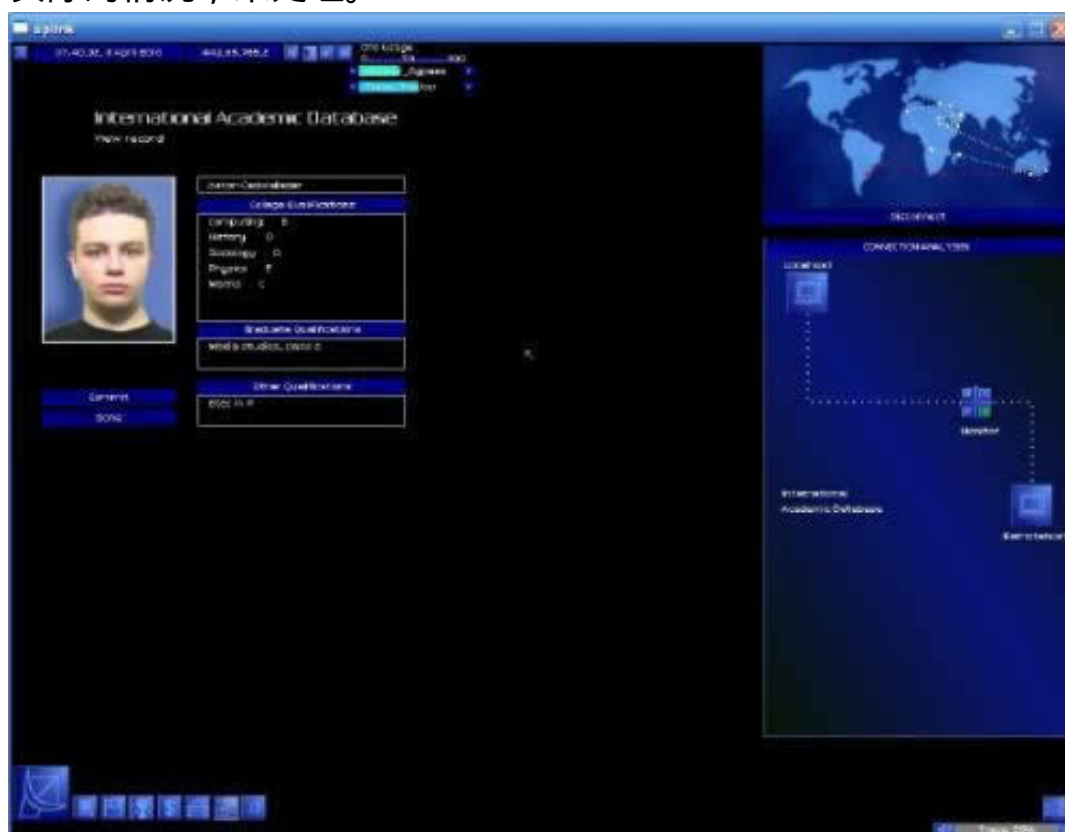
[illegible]

uplink

07:40:35, 3 April 2010 | 442.65.765.2

CPU Usage

Agrees

International Academic Database

View record

Aaron Gesselaar

College Qualifications

Computing B
History D
Sociology D
Physics B
Maths C

Graduate Qualifications

Media studies, class 2

Other Qualifications

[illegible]

Commit

Done

Disconnect

CONNECTION ANALYSIS

Localhost

Monitor

International Academic Database

Remotehost

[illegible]